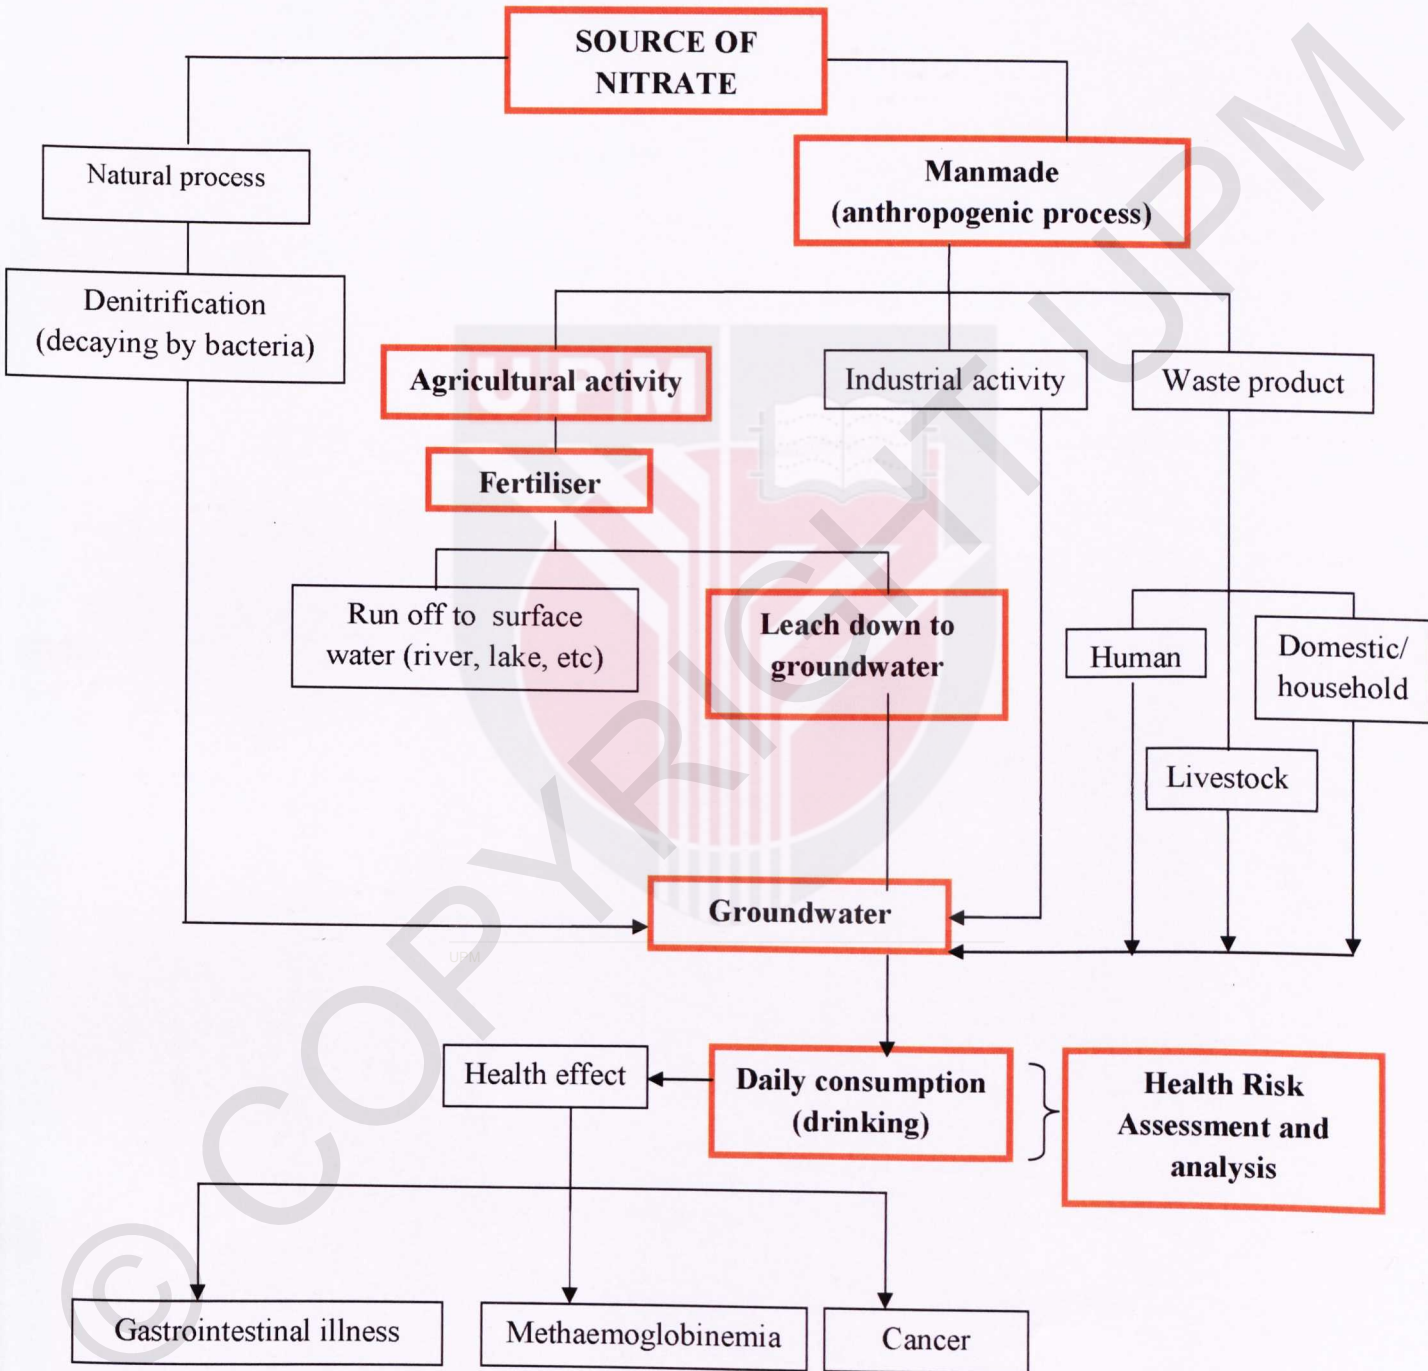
SOURCE OF NITRATE

Natural process

Manmade (anthropogenic process)

Denitrification (decaying by bacteria)

Agricultural activity

Industrial activity

Waste product

Fertiliser

Run off to surface water (river, lake, etc)

Leach down to groundwater

Human

Domestic/ household

Livestock

Groundwater

Health effect

Daily consumption (drinking)

Health Risk Assessment and analysis

Gastrointestinal illness

Methaemoglobinemia

Cancer

©COPYRIGHT UPM